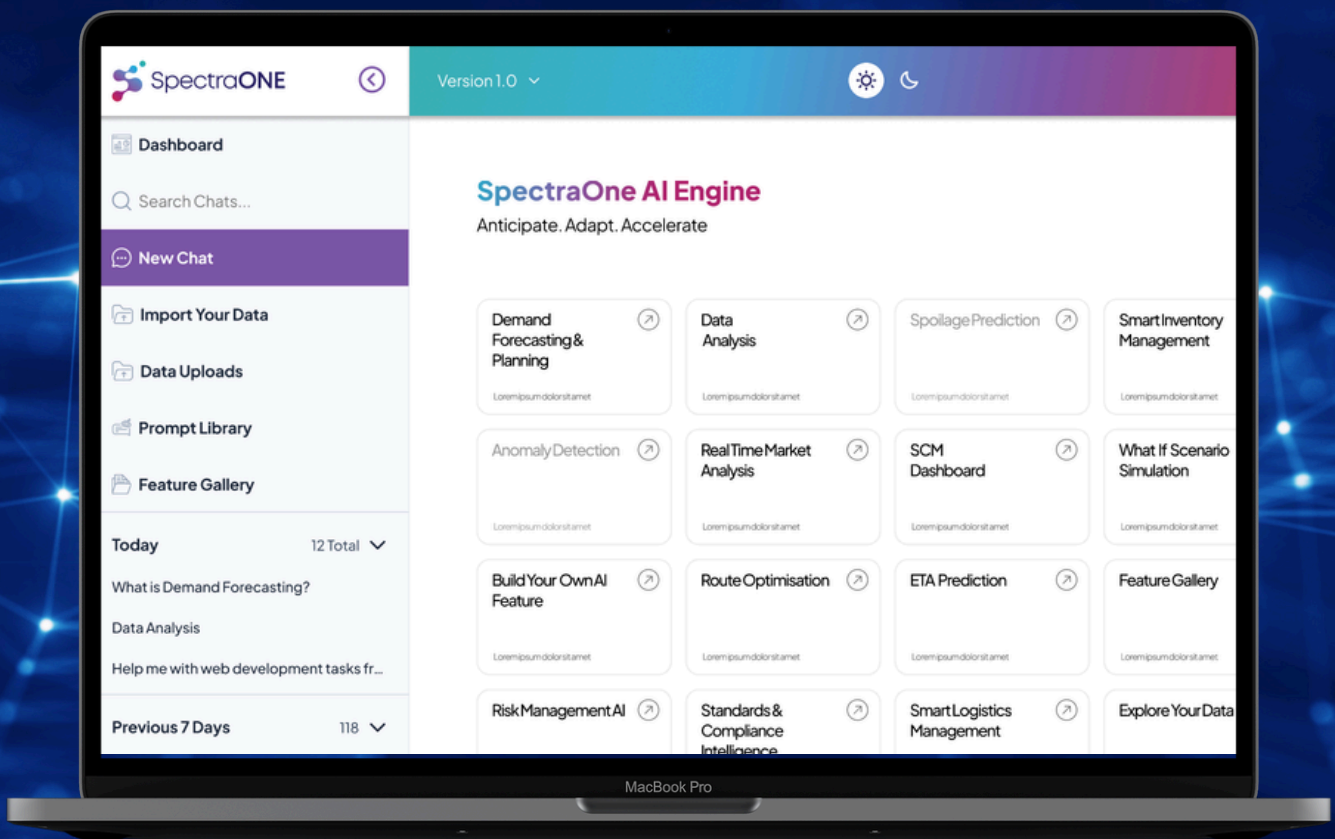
SpectraONE

Version 1.0

Dashboard

Search Chats...

New Chat

Import Your Data

Data Uploads

Prompt Library

Feature Gallery

Today 12 Total

What is Demand Forecasting?

Data Analysis

Help me with web development tasks fr...

Previous 7 Days 118

SpectraOne AI Engine

Anticipate. Adapt. Accelerate

Demand Forecasting & Planning
Loremipsumdolorsitamet

Data Analysis
Loremipsumdolorsitamet

Spoilage Prediction
Loremipsumdolorsitamet

Smart Inventory Management
Loremipsumdolorsitamet

Anomaly Detection
Loremipsumdolorsitamet

Real Time Market Analysis
Loremipsumdolorsitamet

SCM Dashboard
Loremipsumdolorsitamet

What If Scenario Simulation
Loremipsumdolorsitamet

Build Your Own AI Feature
Loremipsumdolorsitamet

Route Optimisation
Loremipsumdolorsitamet

ETA Prediction
Loremipsumdolorsitamet

Feature Gallery
Loremipsumdolorsitamet

Risk Management AI

Standards & Compliance Intelligence

Smart Logistics Management

Explore Your Data

MacBook Pro